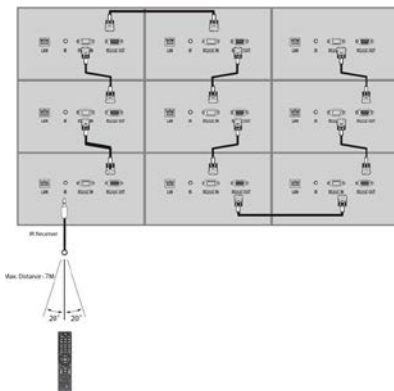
LAN IR RS232 IN RS232 OUT
LAN IR RS232 IN RS232 OUT
LAN IR RS232 IN RS232 OUT
LAN IR RS232 IN RS232 OUT
LAN IR RS232 IN RS232 OUT
LAN IR RS232 IN RS232 OUT
LAN IR RS232 IN RS232 OUT
LAN IR RS232 IN RS232 OUT
LAN IR RS232 IN RS232 OUT

IR Receiver
Max. Distance : 7M
20° 20°